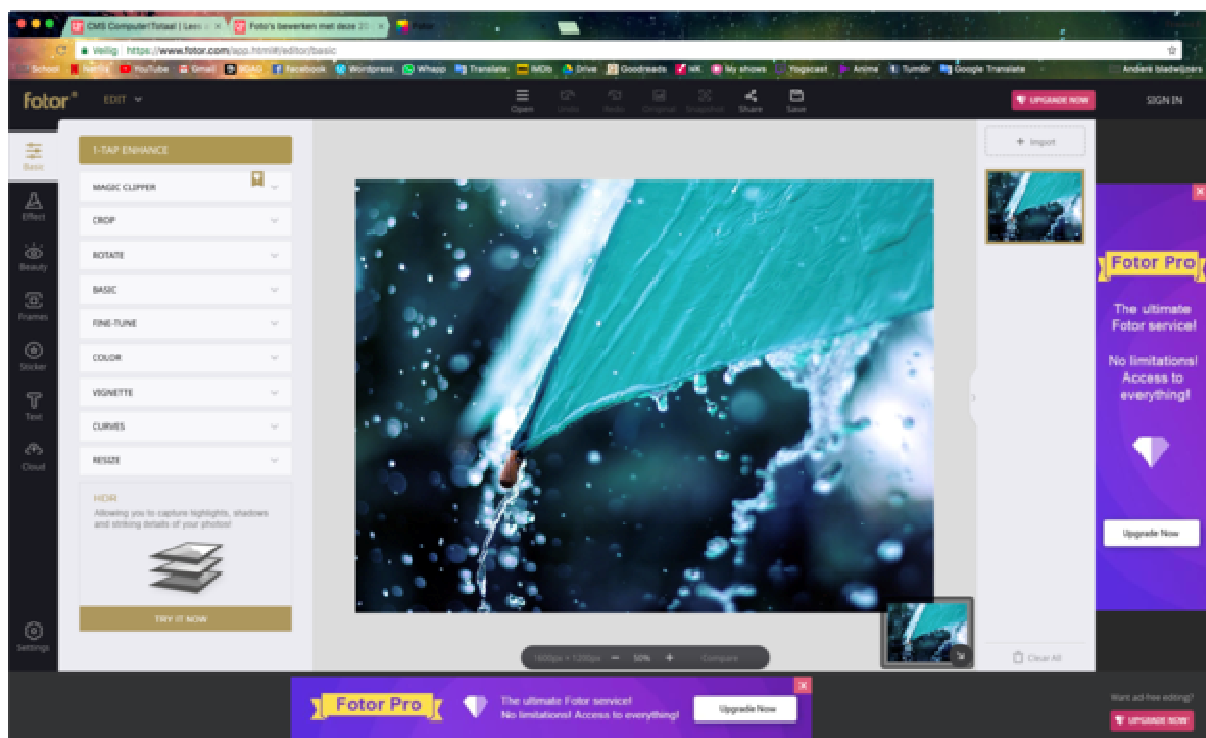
CMS ComputerTotaal | Lees
Foto's bewerken met deze 20
Veilig https://www.fotor.com/app.html#/editor/basic
School Netflix YouTube Gmail BOAO Facebook Wordpress Whapp Translate IMDb Drive Goodreads HK My shows Yogscast Anime Tumblr Google Translate Andere bladwijzers

fotor EDIT
Open Undo Redo Original Snapshot Share Save
UPGRADE NOW SIGN IN

Basic
Effect
Beauty
Frames
Sticker
Text
Cloud
Settings

1-TAP ENHANCE
MAGIC CLIPPER
CROP
ROTATE
BASIC
FINE-TUNE
COLOR
VIGNETTE
CURVES
RESIZE

HDR
Allowing you to capture highlights, shadows and striking details of your photos!
TRY IT NOW

+ Import
Clear All

1600px × 1200px − 50% + Compare

Fotor Pro
The ultimate Fotor service!
No limitations! Access to everything!
Upgrade Now

Fotor Pro
The ultimate Fotor service!
No limitations! Access to everything!
Upgrade Now

Want ad-free editing?
UPGRADE NOW